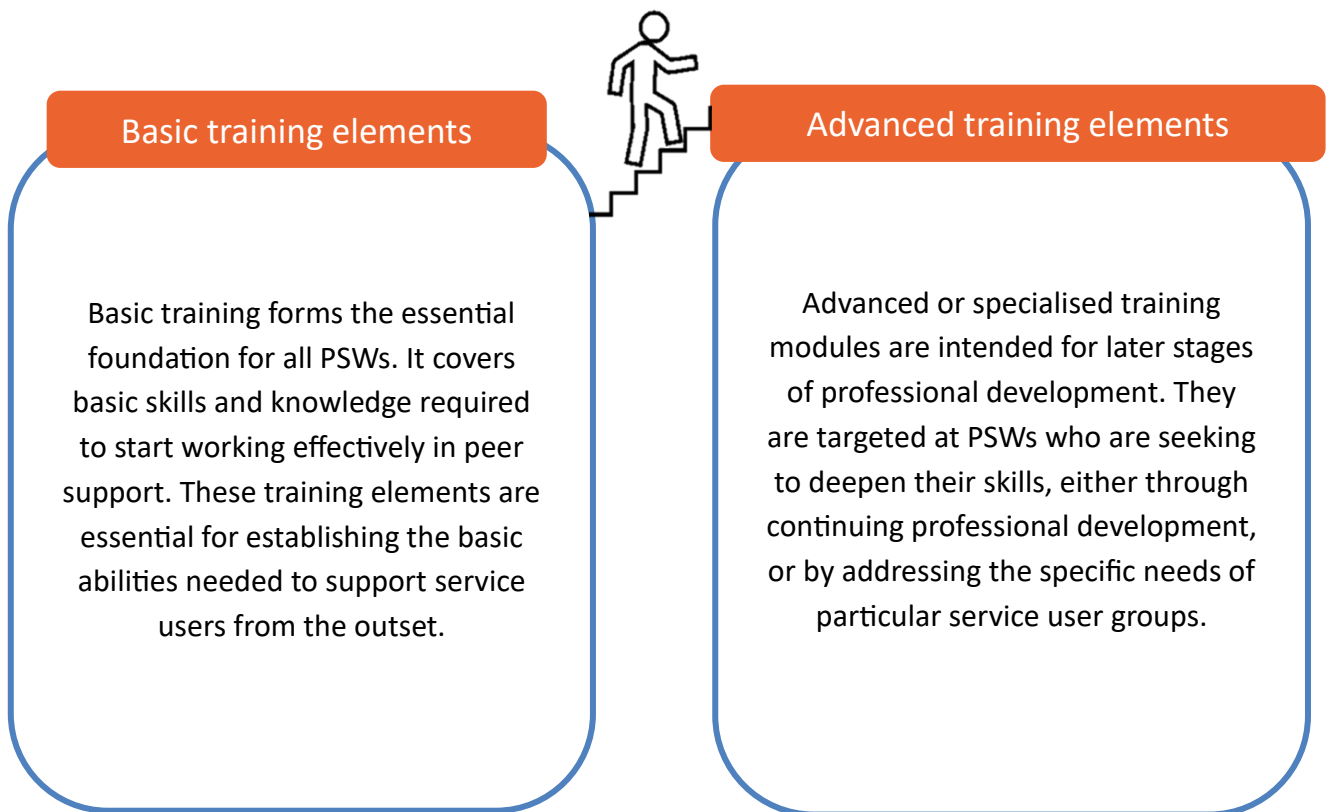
Basic training elements

Basic training forms the essential foundation for all PSWs. It covers basic skills and knowledge required to start working effectively in peer support. These training elements are essential for establishing the basic abilities needed to support service users from the outset.

Advanced training elements

Advanced or specialised training modules are intended for later stages of professional development. They are targeted at PSWs who are seeking to deepen their skills, either through continuing professional development, or by addressing the specific needs of particular service user groups.